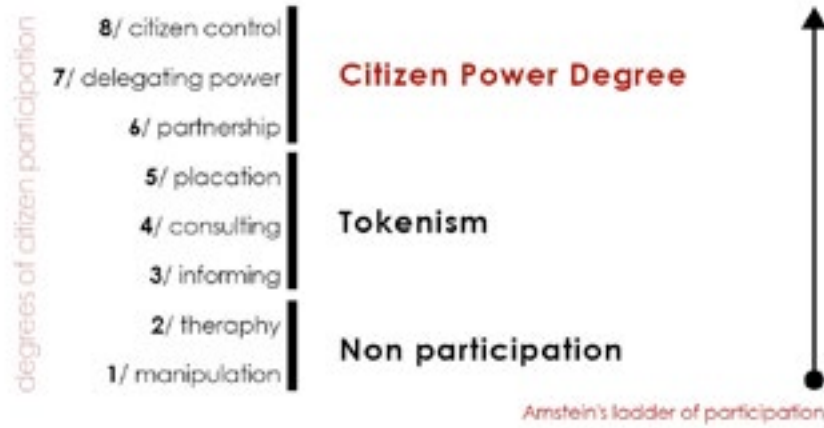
degrees of citizen participation

8/ citizen control
7/ delegating power
6/ partnership

Citizen Power Degree

5/ placation
4/ consulting
3/ informing

Tokenism

2/ theraphy
1/ manipulation

Non participation

Arnstein's ladder of participation